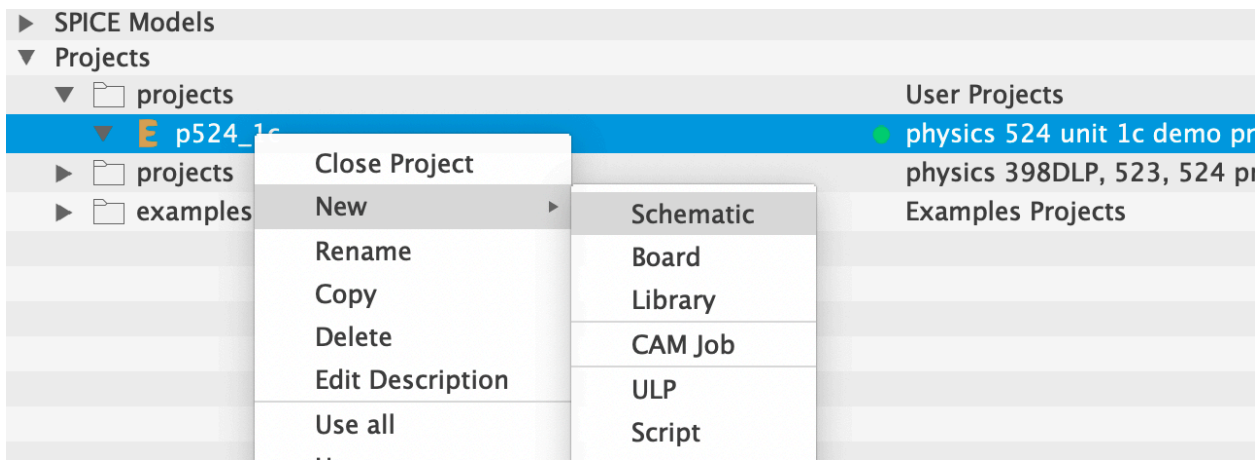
SPICE Models
Projects
projects
User Projects
p524_1c
physics 524 unit 1c demo pr
projects
physics 398DLP, 523, 524 pr
examples
Examples Projects

Close Project
New
Rename
Copy
Delete
Edit Description
Use all
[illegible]

Schematic
Board
Library
CAM Job
ULP
Script